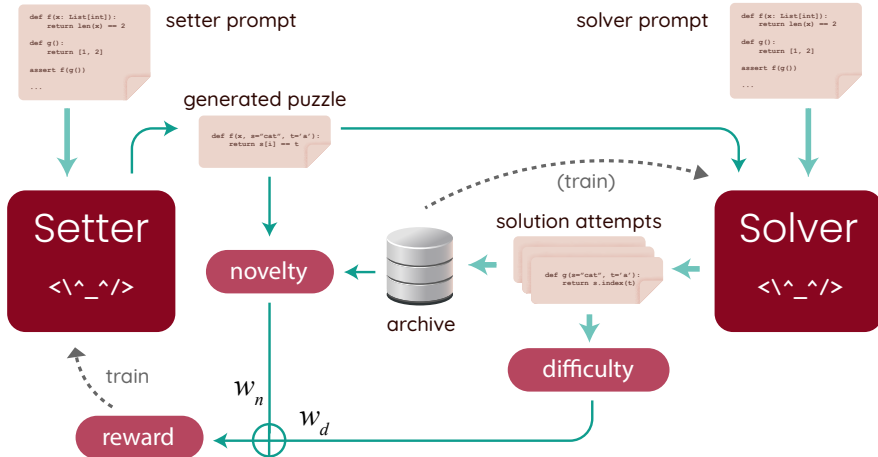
def f(x: List[int]):
    return len(x) == 2

def g():
    return [1, 2]

assert f(g())

...

setter prompt

solver prompt

def f(x: List[int]):
    return len(x) == 2

def g():
    return [1, 2]

assert f(g())

...

generated puzzle

def f(x, s="cat", t='a'):
    return s[i] == t

(train)

Setter

<\^_^/>

solution attempts

Solver

<\^_^/>

novelty

def g(s="cat", t='a'):
    return s.index(t)

archive

difficulty

train

$w_n$

$w_d$

reward